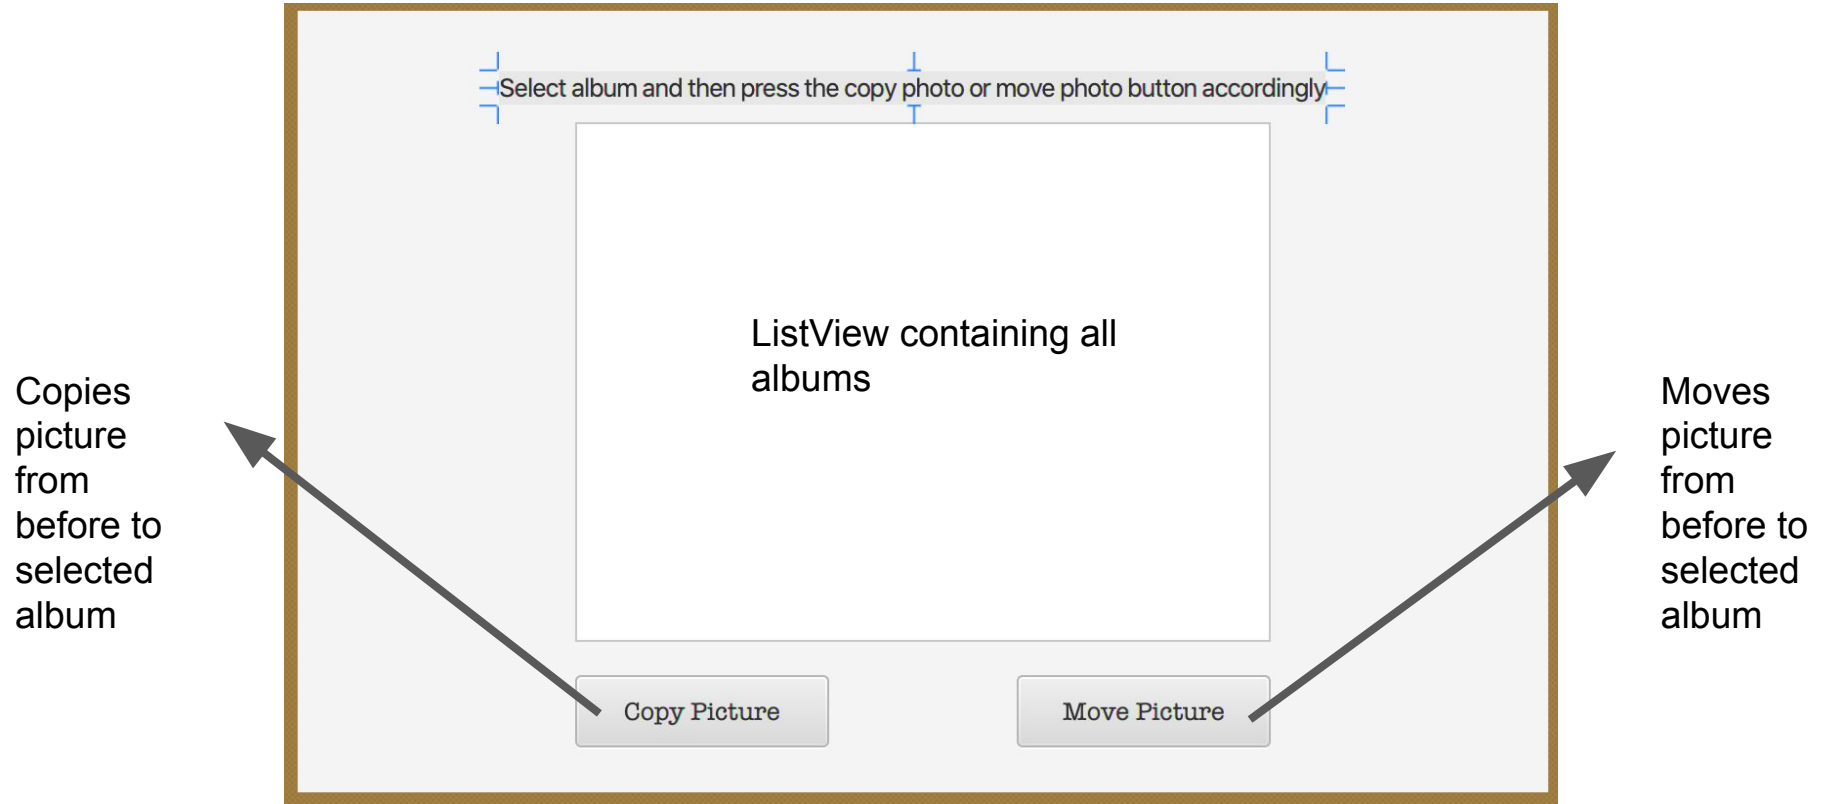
Select album and then press the copy photo or move photo button accordingly

ListView containing all albums

Copies picture from before to selected album

Moves picture from before to selected album

Copy Picture

Move Picture